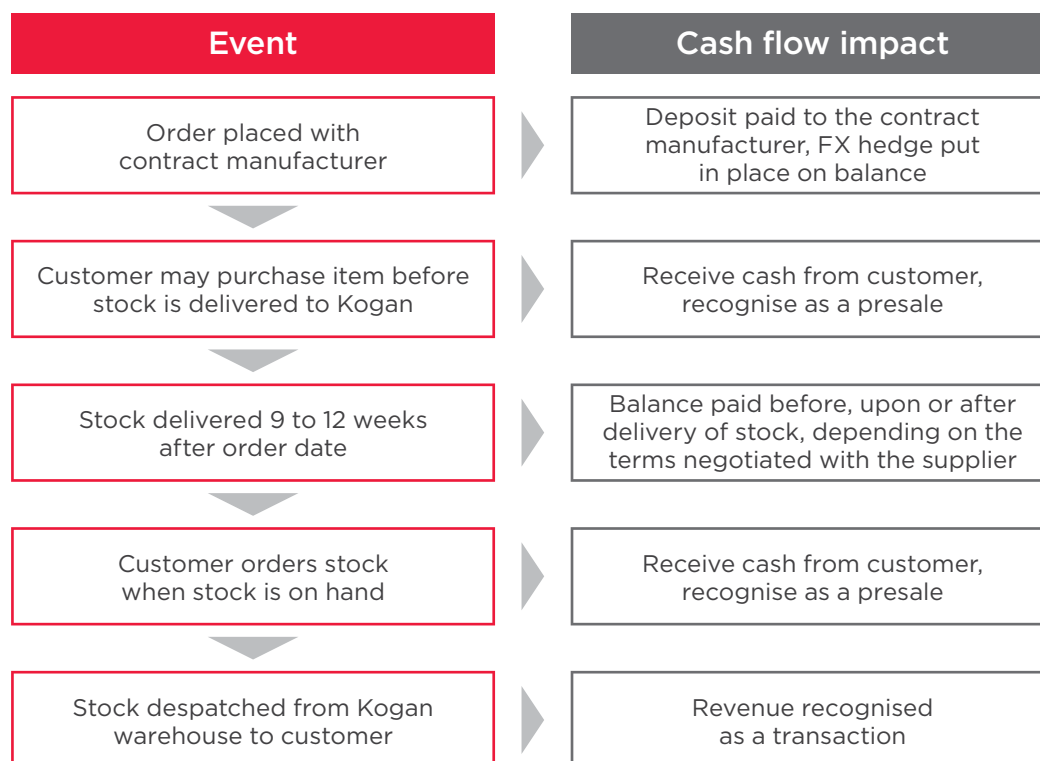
Event

Cash flow impact

Order placed with contract manufacturer

Deposit paid to the contract manufacturer, FX hedge put in place on balance

Customer may purchase item before stock is delivered to Kogan

Receive cash from customer, recognise as a presale

Stock delivered 9 to 12 weeks after order date

Balance paid before, upon or after delivery of stock, depending on the terms negotiated with the supplier

Customer orders stock when stock is on hand

Receive cash from customer, recognise as a presale

Stock despatched from Kogan warehouse to customer

Revenue recognised as a transaction